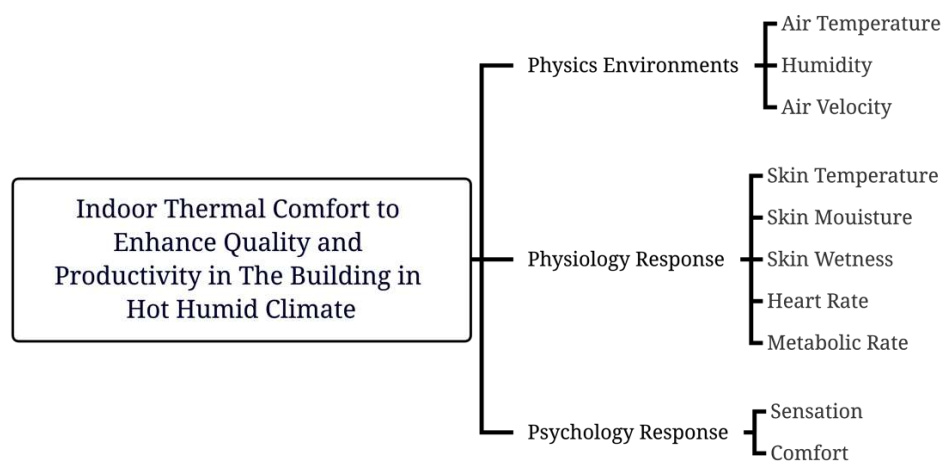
Indoor Thermal Comfort to Enhance Quality and Productivity in The Building in Hot Humid Climate

Physics Environments

Air Temperature

Humidity

Air Velocity

Physiology Response

Skin Temperature

Skin Mouisture

Skin Wetness

Heart Rate

Metabolic Rate

Psychology Response

Sensation

Comfort